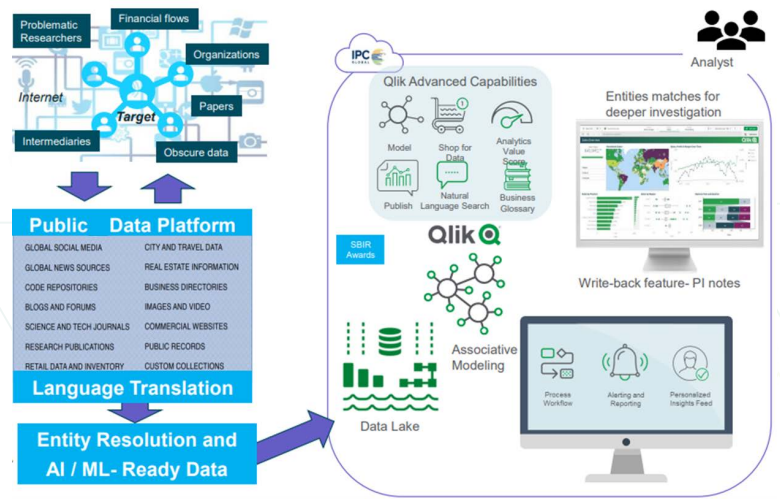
Problematic Researchers

Financial flows

Organizations

Internet

Target

Papers

Intermediaries

Obscure data

Public Data Platform

GLOBAL SOCIAL MEDIA
CITY AND TRAVEL DATA
GLOBAL NEWS SOURCES
REAL ESTATE INFORMATION
CODE REPOSITORIES
BUSINESS DIRECTORIES
BLOGS AND FORUMS
IMAGES AND VIDEO
SCIENCE AND TECH JOURNALS
COMMERCIAL WEBSITES
RESEARCH PUBLICATIONS
PUBLIC RECORDS
RETAIL DATA AND INVENTORY
CUSTOM COLLECTIONS

Language Translation

Entity Resolution and AI / ML- Ready Data

IPC GLOBAL

Qlik Advanced Capabilities

Model
Shop for Data
Analytics Value Score
Publish
Natural Language Search
Business Glossary

SBIR Awards

Qlik

Associative Modeling

Data Lake

Analyst

Entities matches for deeper investigation

Write-back feature- PI notes

Process Workflow
Alerting and Reporting
Personalized Insights Feed